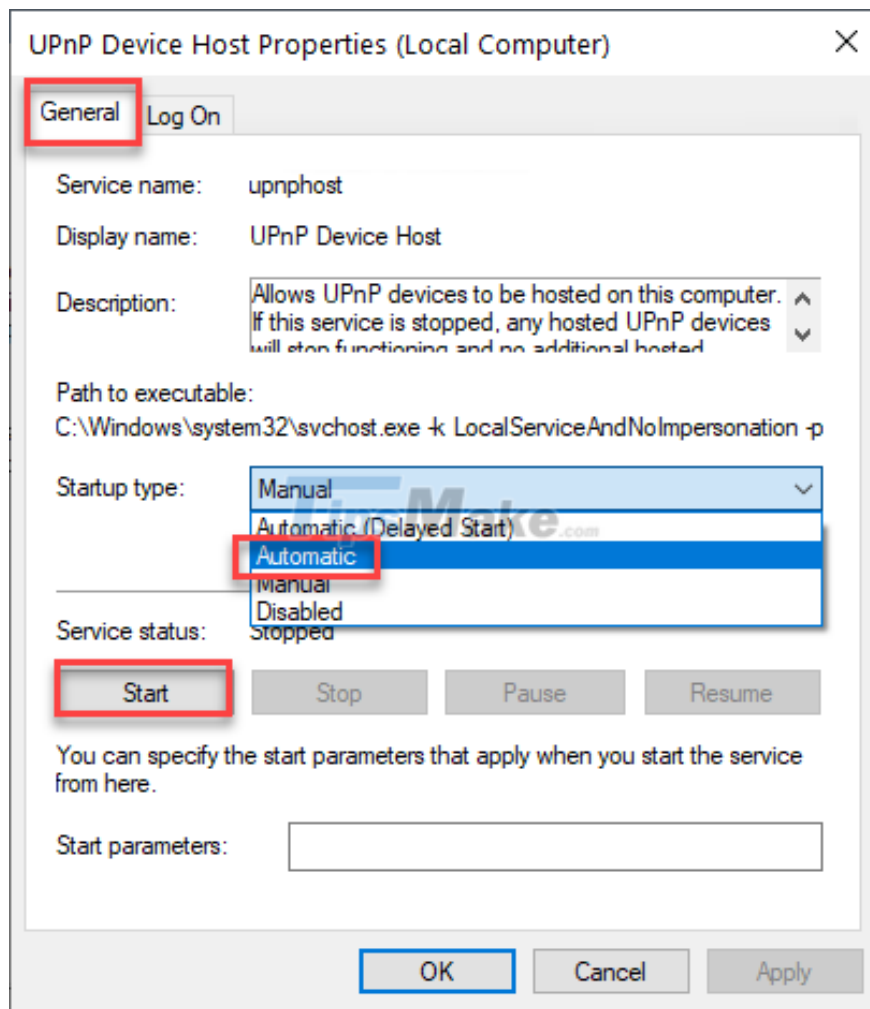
UPnP Device Host Properties (Local Computer)

General Log On

Service name: upnphost

Display name: UPnP Device Host

Description: Allows UPnP devices to be hosted on this computer. If this service is stopped, any hosted UPnP devices will stop functioning and no additional hosted

Path to executable:
C:\Windows\system32\svchost.exe -k LocalServiceAndNoImpersonation -p

Startup type: Manual

TipsMake.com

Automatic (Delayed Start)
Automatic
Manual
Disabled

Service status: Stopped

Start Stop Pause Resume

You can specify the start parameters that apply when you start the service from here.

Start parameters:

OK Cancel Apply